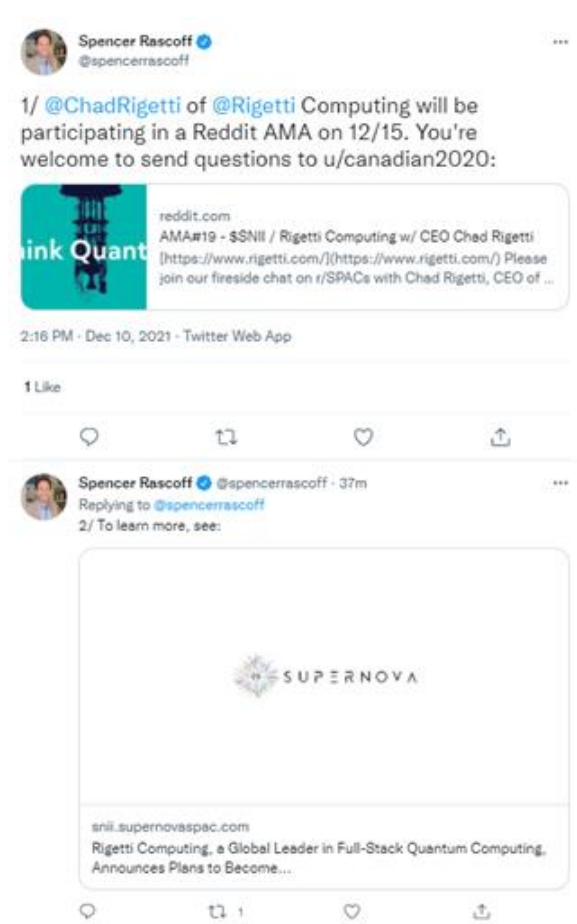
Spencer Rascoff
@spencerrascoff

1/ @ChadRigetti of @Rigetti Computing will be participating in a Reddit AMA on 12/15. You're welcome to send questions to u/canadian2020:

ink Quant

reddit.com
AMA#19 - $SNII / Rigetti Computing w/ CEO Chad Rigetti [https://www.rigetti.com/](https://www.rigetti.com/) Please join our fireside chat on r/SPACs with Chad Rigetti, CEO of ...

2:16 PM · Dec 10, 2021 · Twitter Web App

1 Like

Spencer Rascoff @spencerrascoff · 37m
Replying to @spencerrascoff
2/ To learn more, see:

SUPERNOVA

snii.supernovaspac.com
Rigetti Computing, a Global Leader in Full-Stack Quantum Computing, Announces Plans to Become...

1